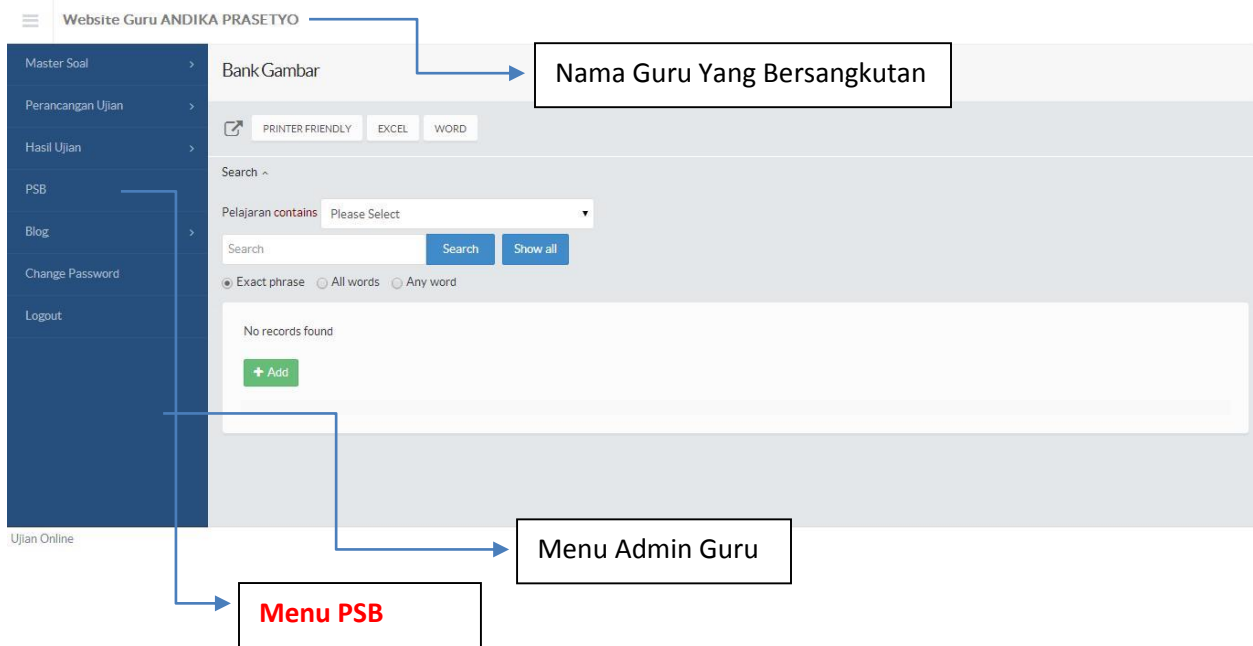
Website Guru ANDIKA PRASETYO

Nama Guru Yang Bersangkutan

Master Soal
Perancangan Ujian
Hasil Ujian
PSB
Blog
Change Password
Logout

Bank Gambar

PRINTER FRIENDLY EXCEL WORD

Search

Pelajaran contains Please Select

Search Search Show all

Exact phrase All words Any word

No records found

+ Add

Ujian Online

Menu Admin Guru

Menu PSB